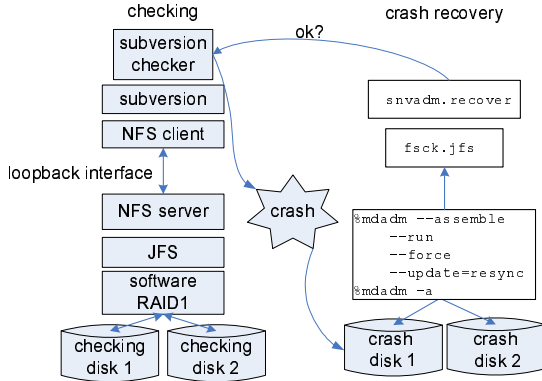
checking

crash recovery

subversion checker

ok?

subversion

snvadm.recover

NFS client

fsck.jfs

loopback interface

NFS server

crash

JFS

%mdadm --assemble
--run
--force
--update=resync
%mdadm -a

software RAID1

checking disk 1

checking disk 2

crash disk 1

crash disk 2